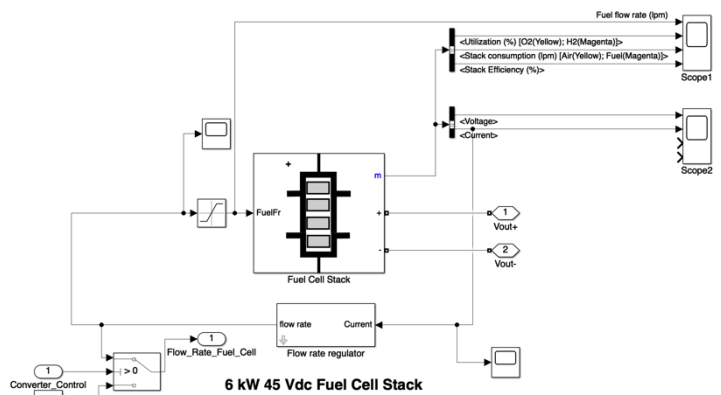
Fuel flow rate (lpm)

<Utilization (%) [O2(Yellow); H2(Magenta)]>

<Stack consumption (lpm) [Air(Yellow); Fuel(Magenta)]>

<Stack Efficiency (%)>

Scope1

<Voltage>

<Current>

Scope2

+

m

FuelFr

+

-

Fuel Cell Stack

1

Vout+

2

Vout-

flow rate

Current

Flow rate regulator

1

Flow_Rate_Fuel_Cell

> 0

1

Converter_Control

6 kW 45 Vdc Fuel Cell Stack